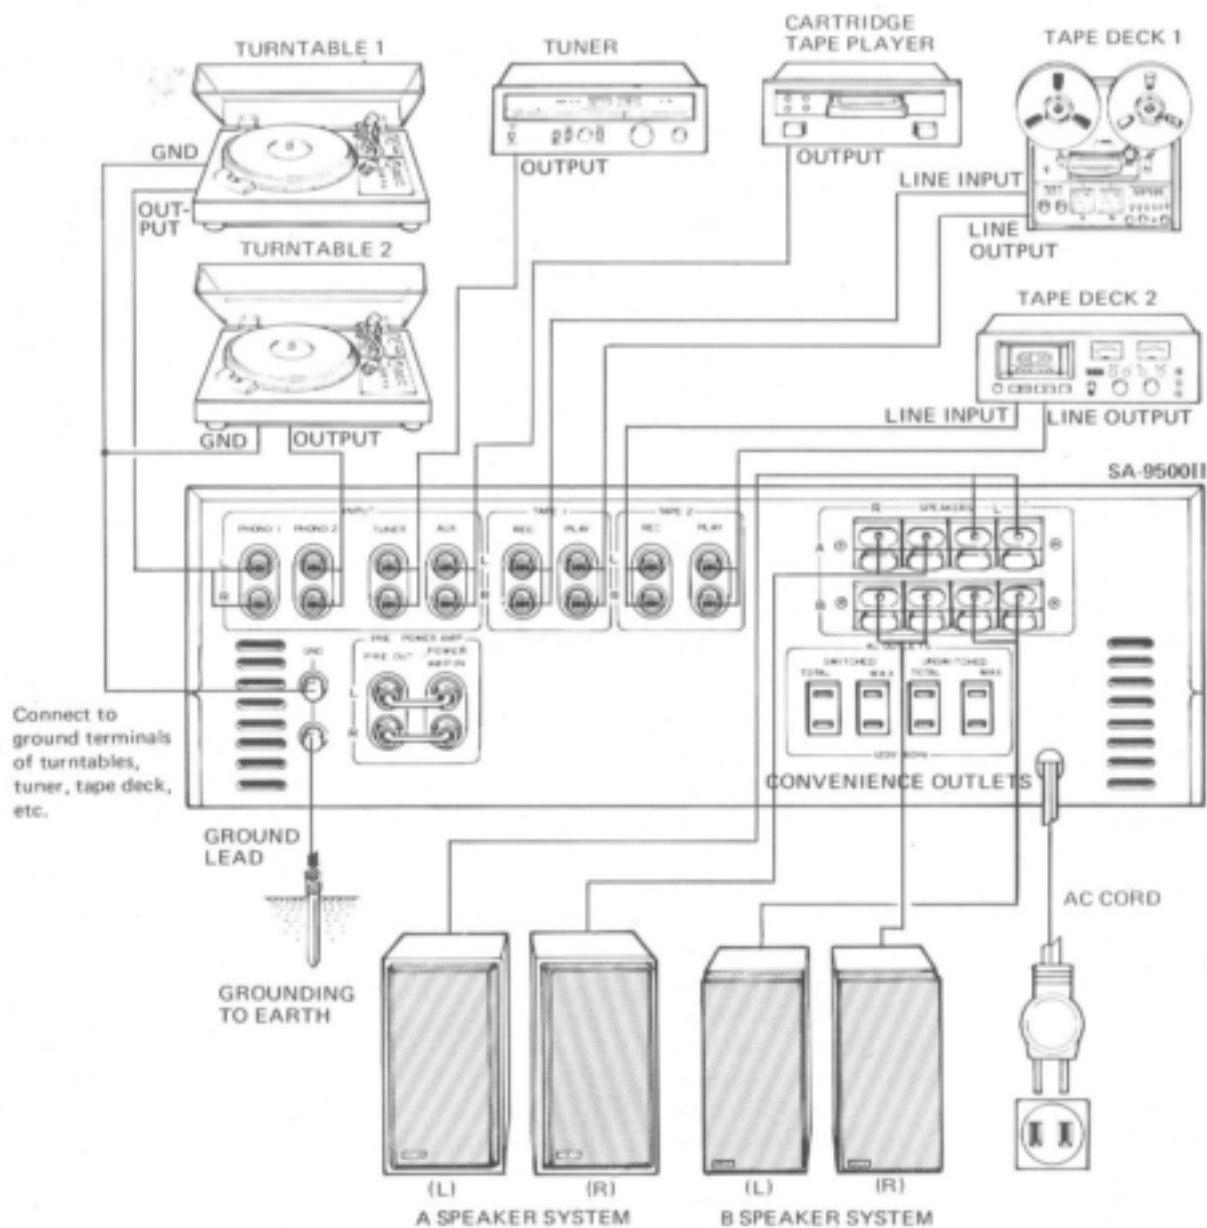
TURNTABLE 1

TUNER

CARTRIDGE TAPE PLAYER

TAPE DECK 1

GND

OUT-PUT

OUTPUT

OUTPUT

LINE INPUT

LINE OUTPUT

TURNTABLE 2

TAPE DECK 2

LINE INPUT

LINE OUTPUT

GND

OUTPUT

SA-9500II

INPUT

PHONO 1

PHONO 2

TUNER

AUX

TAPE 1

REC

PLAY

TAPE 2

REC

PLAY

L

R

SPEAKERS

R

L

A

B

GND

PRE POWER AMP

PRE OUT

POWER AMP IN

L

R

AC OUTLETS

SWITCHED

UNSWITCHED

TOTAL

MAX

TOTAL

MAX

Connect to ground terminals of turntables, tuner, tape deck, etc.

CONVENIENCE OUTLETS

GROUND LEAD

AC CORD

GROUNDING TO EARTH

(L)

(R)

(L)

(R)

A SPEAKER SYSTEM

B SPEAKER SYSTEM